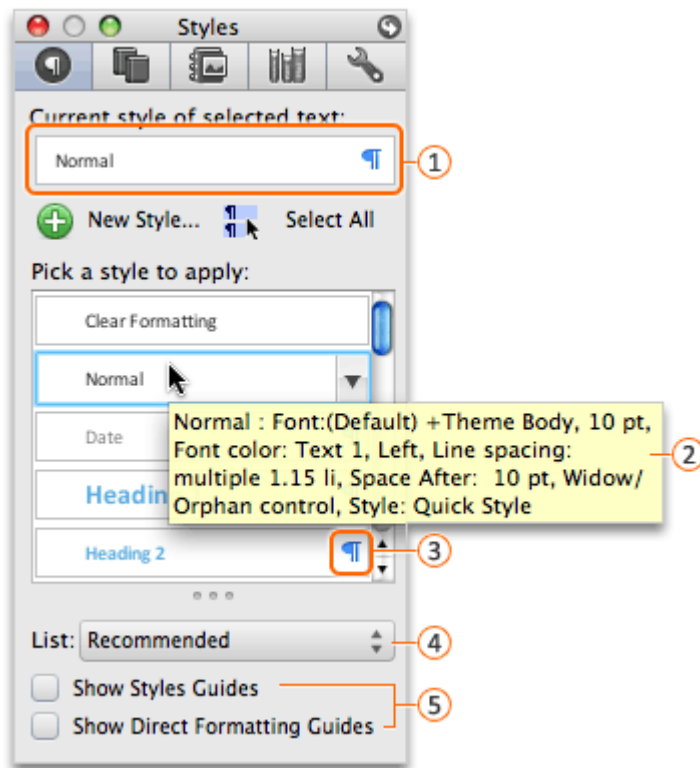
Styles

Current style of selected text:

Normal ¶

①

New Style... Select All

Pick a style to apply:

Clear Formatting

Normal

Date

Headin

Heading 2 ¶

Normal : Font:(Default) +Theme Body, 10 pt, Font color: Text 1, Left, Line spacing: multiple 1.15 li, Space After: 10 pt, Widow/ Orphan control, Style: Quick Style

②

③

List: Recommended

④

Show Styles Guides

Show Direct Formatting Guides

⑤